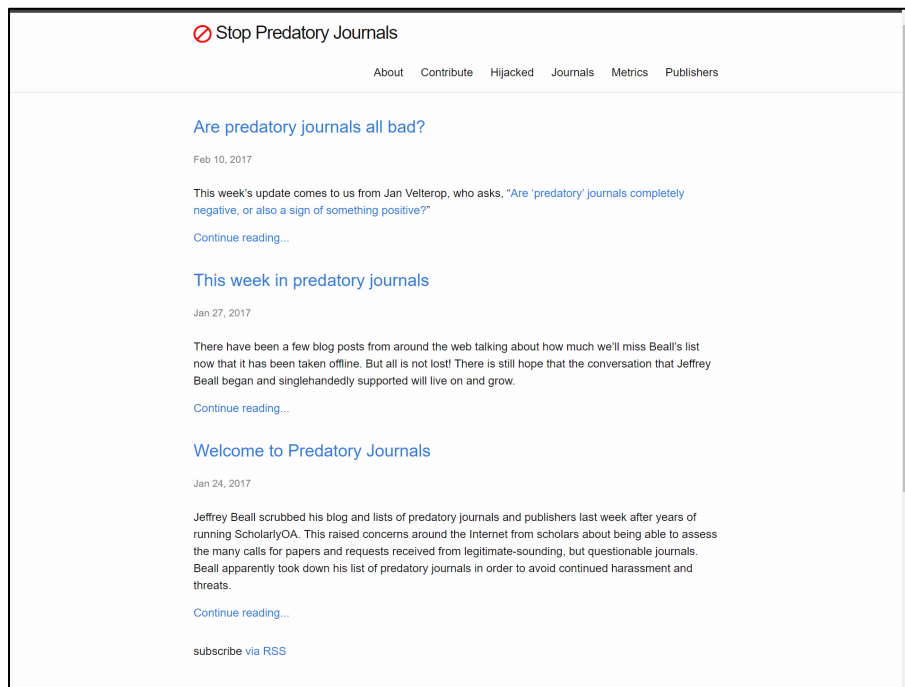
Stop Predatory Journals

About Contribute Hijacked Journals Metrics Publishers

Are predatory journals all bad?

Feb 10, 2017

This week's update comes to us from Jan Velterop, who asks, "Are 'predatory' journals completely negative, or also a sign of something positive?"

Continue reading...

This week in predatory journals

Jan 27, 2017

There have been a few blog posts from around the web talking about how much we'll miss Beall's list now that it has been taken offline. But all is not lost! There is still hope that the conversation that Jeffrey Beall began and singlehandedly supported will live on and grow.

Continue reading...

Welcome to Predatory Journals

Jan 24, 2017

Jeffrey Beall scrubbed his blog and lists of predatory journals and publishers last week after years of running ScholarlyOA. This raised concerns around the Internet from scholars about being able to assess the many calls for papers and requests received from legitimate-sounding, but questionable journals. Beall apparently took down his list of predatory journals in order to avoid continued harassment and threats.

Continue reading...

subscribe via RSS